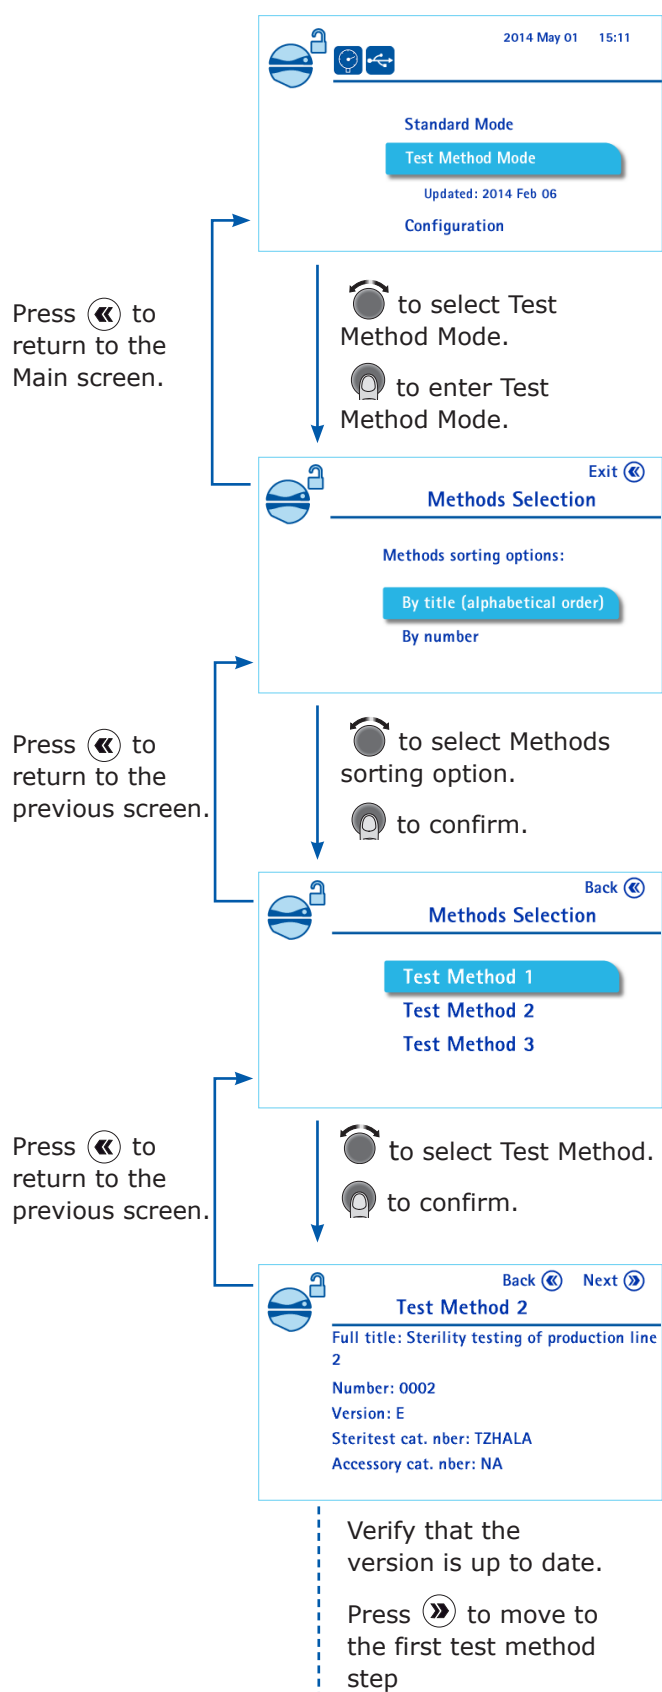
2014 May 01 15:11

Standard Mode

Test Method Mode

Updated: 2014 Feb 06

Configuration

Press to return to the Main screen.

to select Test Method Mode.

to enter Test Method Mode.

Exit

Methods Selection

Methods sorting options:

By title (alphabetical order)

By number

Press to return to the previous screen.

to select Methods sorting option.

to confirm.

Back

Methods Selection

Test Method 1

Test Method 2

Test Method 3

Press to return to the previous screen.

to select Test Method.

to confirm.

Back Next

Test Method 2

Full title: Sterility testing of production line 2

Number: 0002

Version: E

Steritest cat. nber: TZHALA

Accessory cat. nber: NA

Verify that the version is up to date.

Press to move to the first test method step